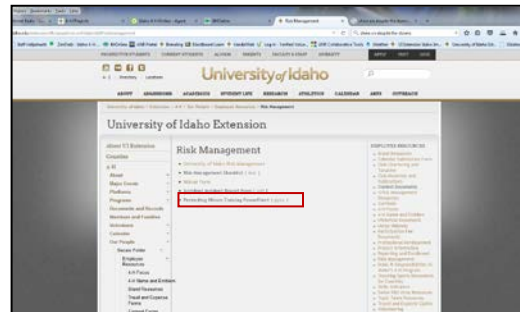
University of Idaho

University of Idaho Extension

Risk Management

University of Idaho Risk Management

Risk management checklist

Waiver Form

Incident Accident Report Form

Protecting Minors Training PowerPoint

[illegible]